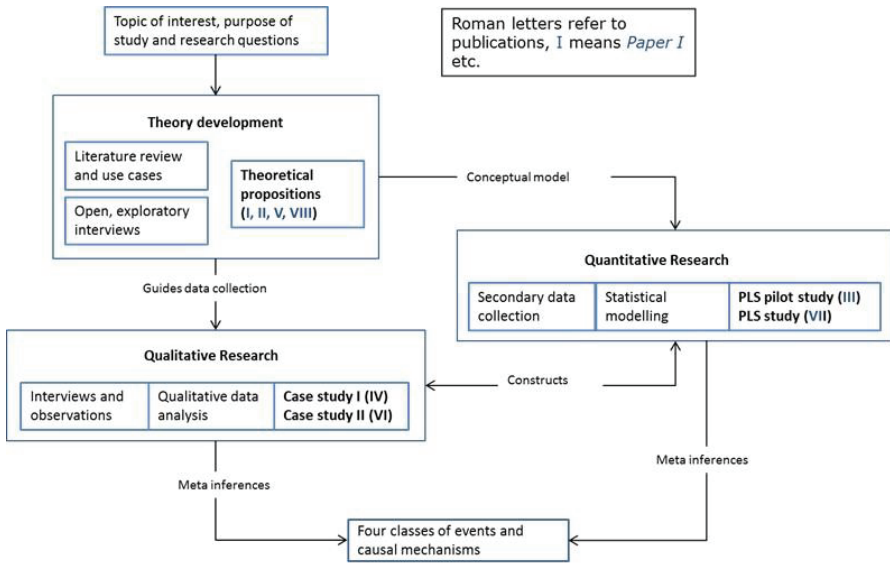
Topic of interest, purpose of study and research questions

Roman letters refer to publications, I means *Paper I* etc.

**Theory development**

Literature review and use cases

Open, exploratory interviews

**Theoretical propositions (I, II, V, VIII)**

Conceptual model

**Quantitative Research**

Secondary data collection

Statistical modelling

**PLS pilot study (III)**
**PLS study (VII)**

Guides data collection

**Qualitative Research**

Interviews and observations

Qualitative data analysis

**Case study I (IV)**
**Case study II (VI)**

Constructs

Meta inferences

Meta inferences

Four classes of events and causal mechanisms